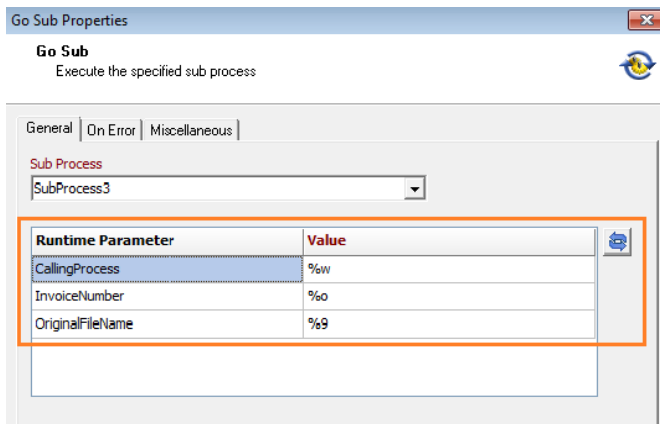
Go Sub Properties

Go Sub
Execute the specified sub process

General | On Error | Miscellaneous

Sub Process
SubProcess3

| Runtime Parameter | Value |
|---|---|
| CallingProcess | %w |
| InvoiceNumber | %o |
| OriginalFileName | %9 |